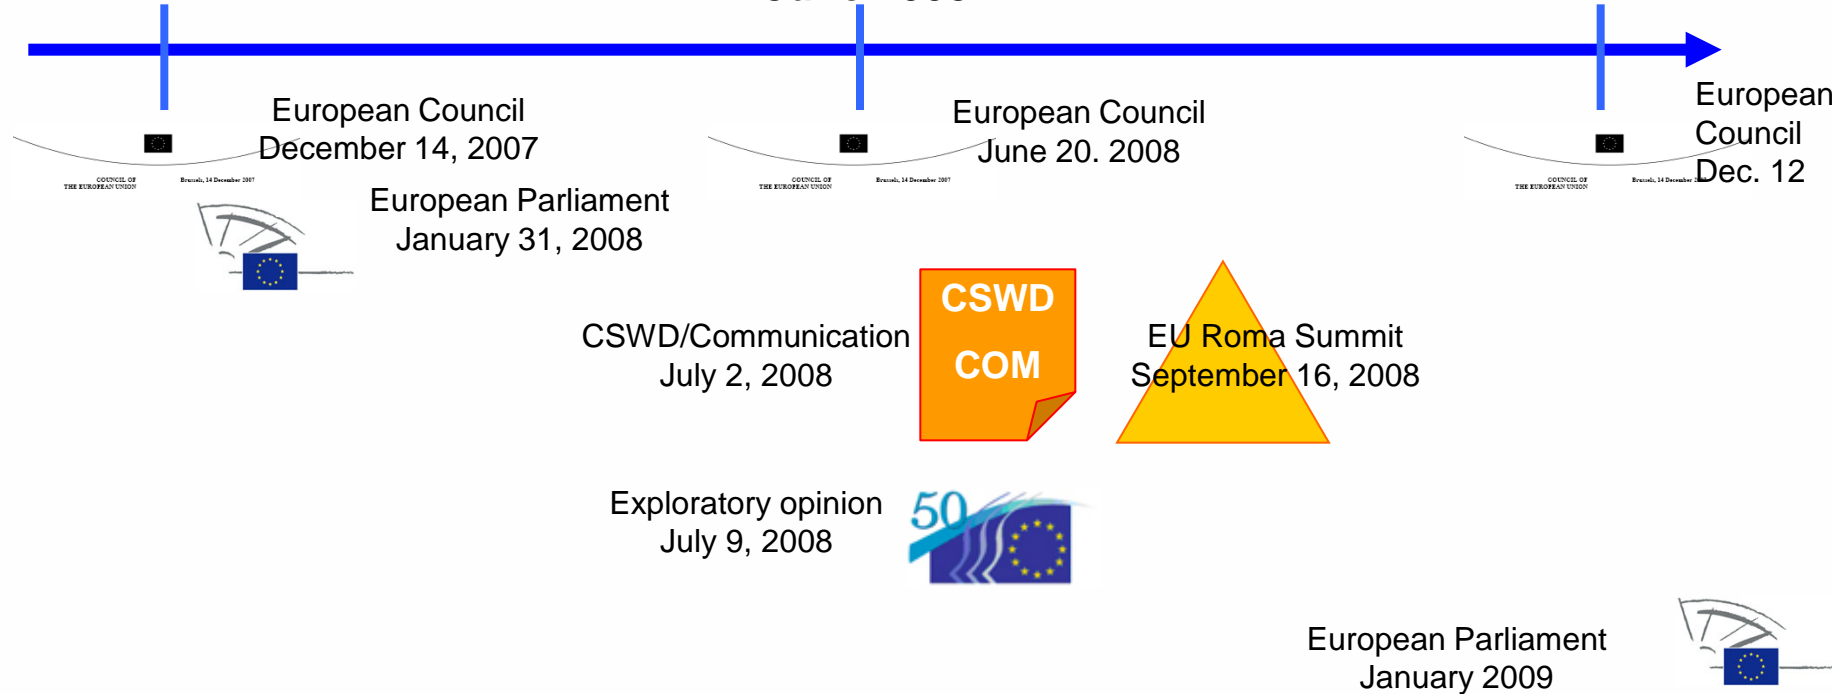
European Council
December 14, 2007

COUNCIL OF THE EUROPEAN UNION

Brussels, 14 December 2007

European Council
June 20. 2008

COUNCIL OF THE EUROPEAN UNION

Brussels, 14 December 2007

European Council
Dec. 12

COUNCIL OF THE EUROPEAN UNION

Brussels, 14 December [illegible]

European Parliament
January 31, 2008

CSWD/Communication
July 2, 2008

CSWD

COM

EU Roma Summit
September 16, 2008

Exploratory opinion
July 9, 2008

50

European Parliament
January 2009